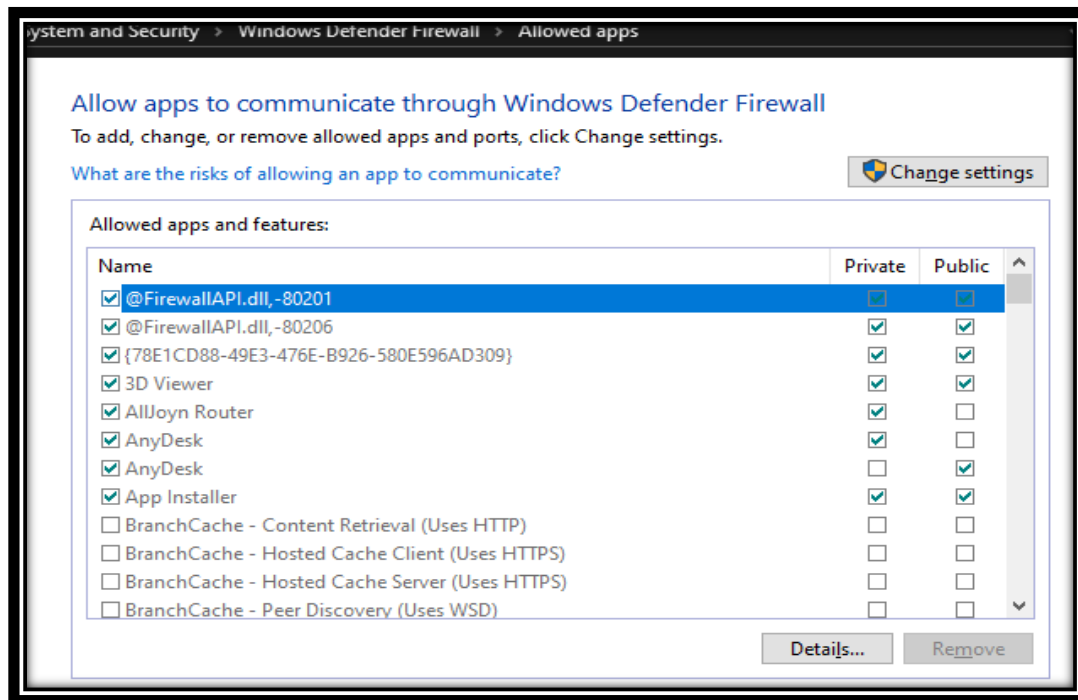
ystem and Security > Windows Defender Firewall > Allowed apps

Allow apps to communicate through Windows Defender Firewall

To add, change, or remove allowed apps and ports, click Change settings.

What are the risks of allowing an app to communicate?

Change settings

Allowed apps and features:

| Name | Private | Public |
|---|---|---|
| ☑ @FirewallAPI.dll,-80201 | ☑ | ☐ |
| ☑ @FirewallAPI.dll,-80206 | ☑ | ☑ |
| ☑ {78E1CD88-49E3-476E-B926-580E596AD309} | ☑ | ☑ |
| ☑ 3D Viewer | ☑ | ☑ |
| ☑ AllJoyn Router | ☑ | ☐ |
| ☑ AnyDesk | ☑ | ☐ |
| ☑ AnyDesk | ☐ | ☑ |
| ☑ App Installer | ☑ | ☑ |
| ☐ BranchCache - Content Retrieval (Uses HTTP) | ☐ | ☐ |
| ☐ BranchCache - Hosted Cache Client (Uses HTTPS) | ☐ | ☐ |
| ☐ BranchCache - Hosted Cache Server (Uses HTTPS) | ☐ | ☐ |
| ☐ BranchCache - Peer Discovery (Uses WSD) | ☐ | ☐ |

Details...

Remove